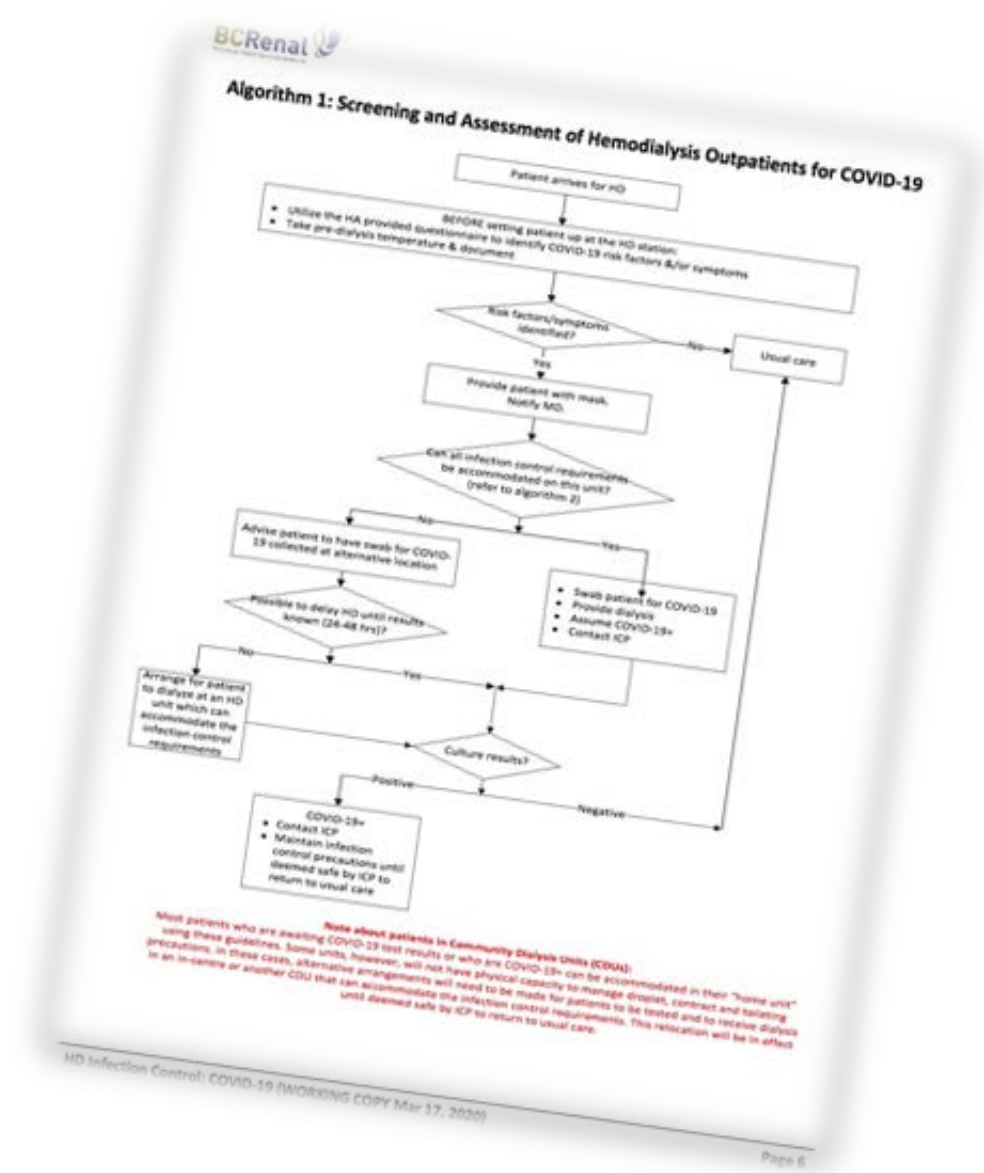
BCRenal

Algorithm 1: Screening and Assessment of Hemodialysis Outpatients for COVID-19

Patient arrives for HD

BEFORE setting patient up at the HD station:
• Utilize the HA provided questionnaire to identify COVID-19 risk factors &/or symptoms
• Take pre-dialysis temperature & document

Risk factors/symptoms identified?

No

Usual care

Yes

Provide patient with mask. Notify MD.

Can all infection control requirements be accommodated on this unit? (refer to algorithm 2)

No

Yes

Advise patient to have swab for COVID-19 collected at alternative location

• Swab patient for COVID-19
• Provide dialysis
• Assume COVID-19+
• Contact ICP

Possible to delay HD until results known (24-48 hrs)?

No

Yes

Arrange for patient to dialyze at an HD unit which can accommodate the infection control requirements

Culture results?

Positive

Negative

COVID-19+
• Contact ICP
• Maintain infection control precautions until deemed safe by ICP to return to usual care

Note about patients in Community Dialysis Units (CDUs):
Most patients who are awaiting COVID-19 test results or who are COVID-19+ can be accommodated in their "home unit" using these guidelines. Some units, however, will not have physical capacity to manage droplet, contract and isolating precautions. In these cases, alternative arrangements will need to be made for patients to be tested and to receive dialysis in an in-centre or another CDU that can accommodate the infection control requirements. This relocation will be in effect until deemed safe by ICP to return to usual care.

HD Infection Control: COVID-19 (WORKING COPY Mar 17, 2020)

Page 6